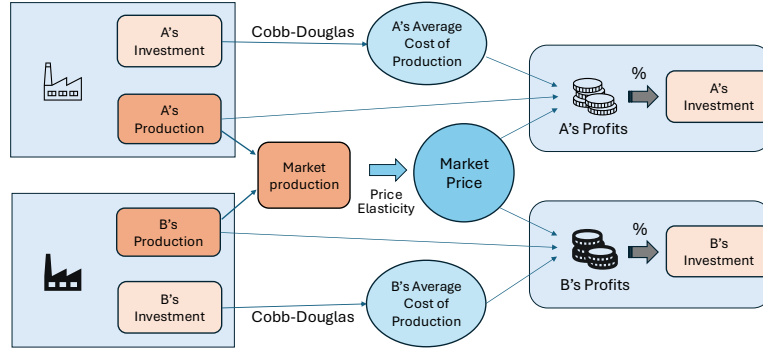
A's Investment

Cobb-Douglas

A's Average Cost of Production

A's Production

%

A's Investment

A's Profits

Market production

Price Elasticity

Market Price

B's Production

%

B's Investment

B's Profits

B's Investment

Cobb-Douglas

B's Average Cost of Production